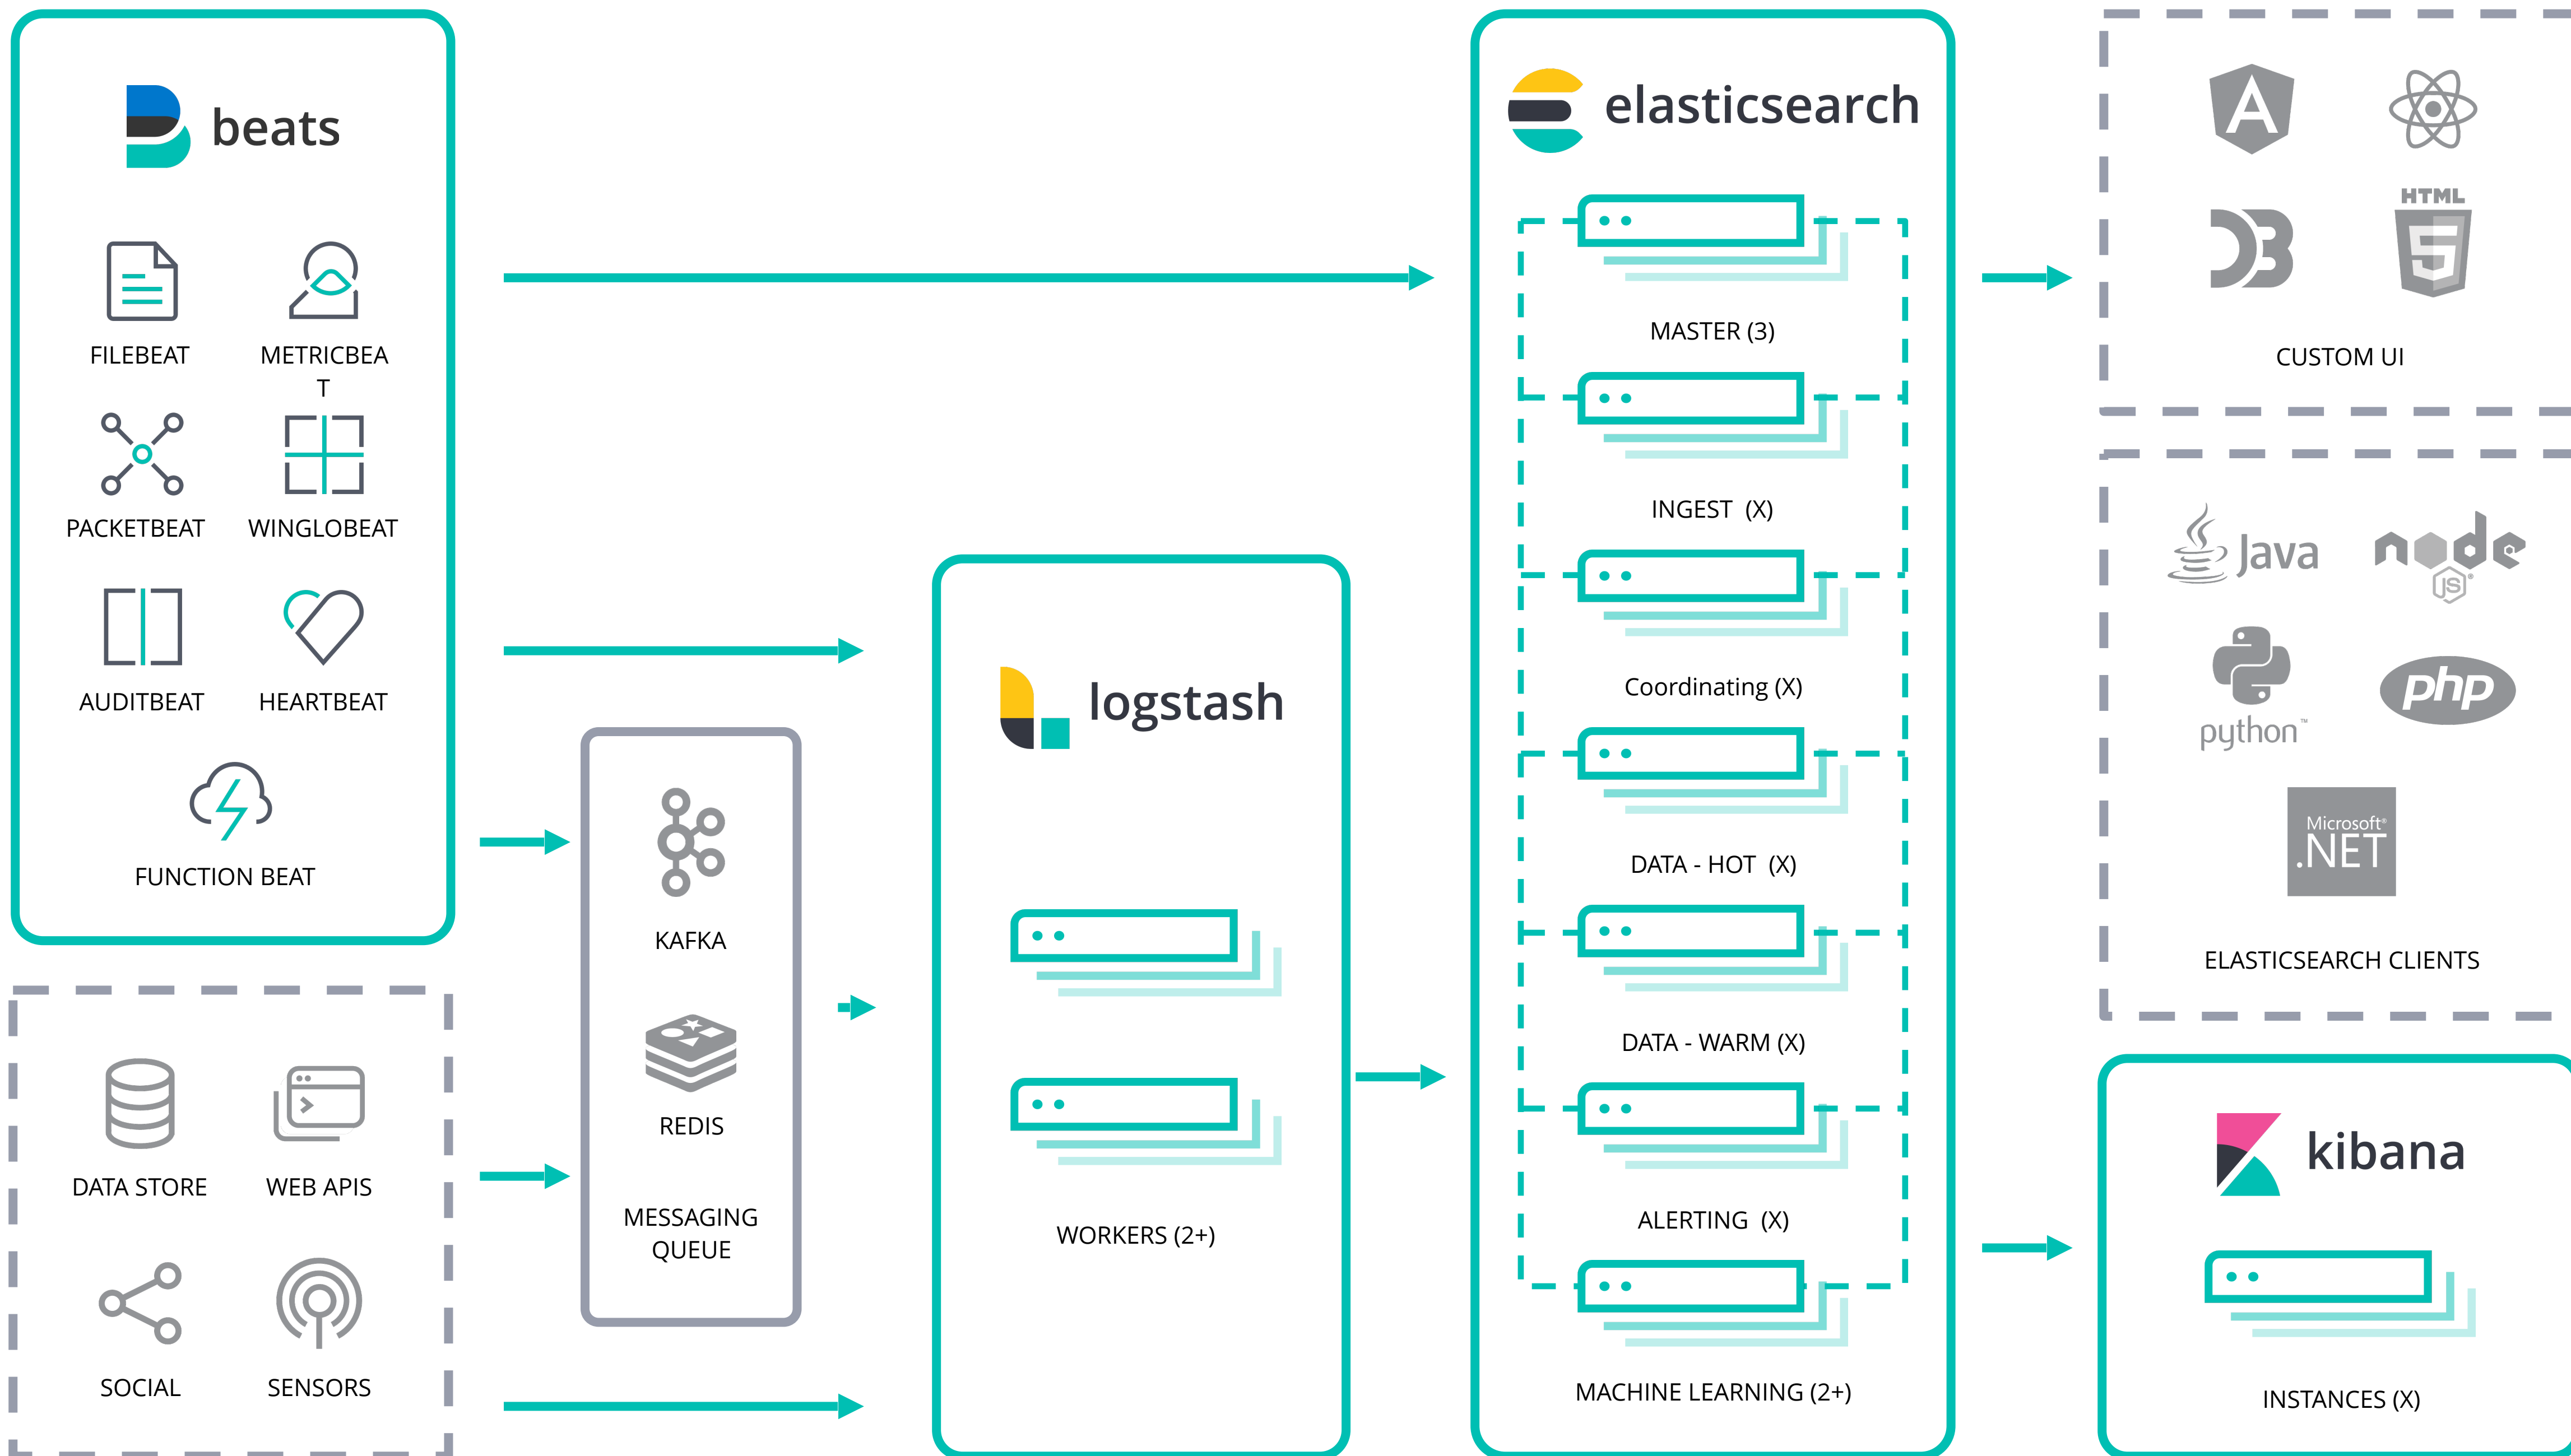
beats

FILEBEAT

METRICBEAT

PACKETBEAT

WINGLOBEAT

AUDITBEAT

HEARTBEAT

FUNCTION BEAT

DATA STORE

WEB APIS

SOCIAL

SENSORS

KAFKA

REDIS

MESSAGING QUEUE

logstash

WORKERS (2+)

elasticsearch

MASTER (3)

INGEST (X)

Coordinating (X)

DATA - HOT (X)

DATA - WARM (X)

ALERTING (X)

MACHINE LEARNING (2+)

HTML

CUSTOM UI

Java

node JS

python™

php

Microsoft® .NET

ELASTICSEARCH CLIENTS

kibana

INSTANCES (X)